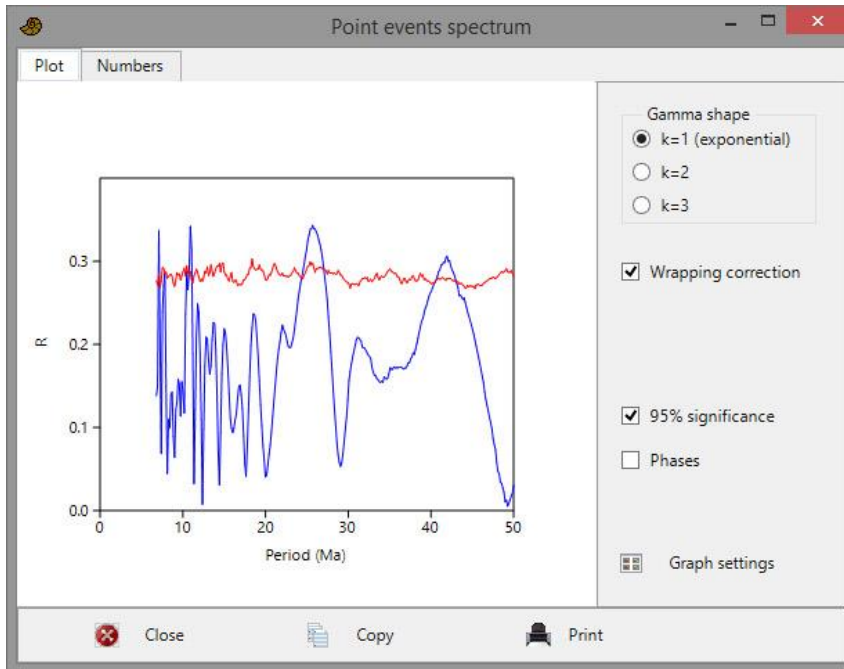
Point events spectrum

Plot
Numbers

0.3
0.2
0.1
0.0
R
0
10
20
30
40
50
Period (Ma)

Gamma shape
k=1 (exponential)
k=2
k=3

Wrapping correction

95% significance
Phases

Graph settings

Close
Copy
Print